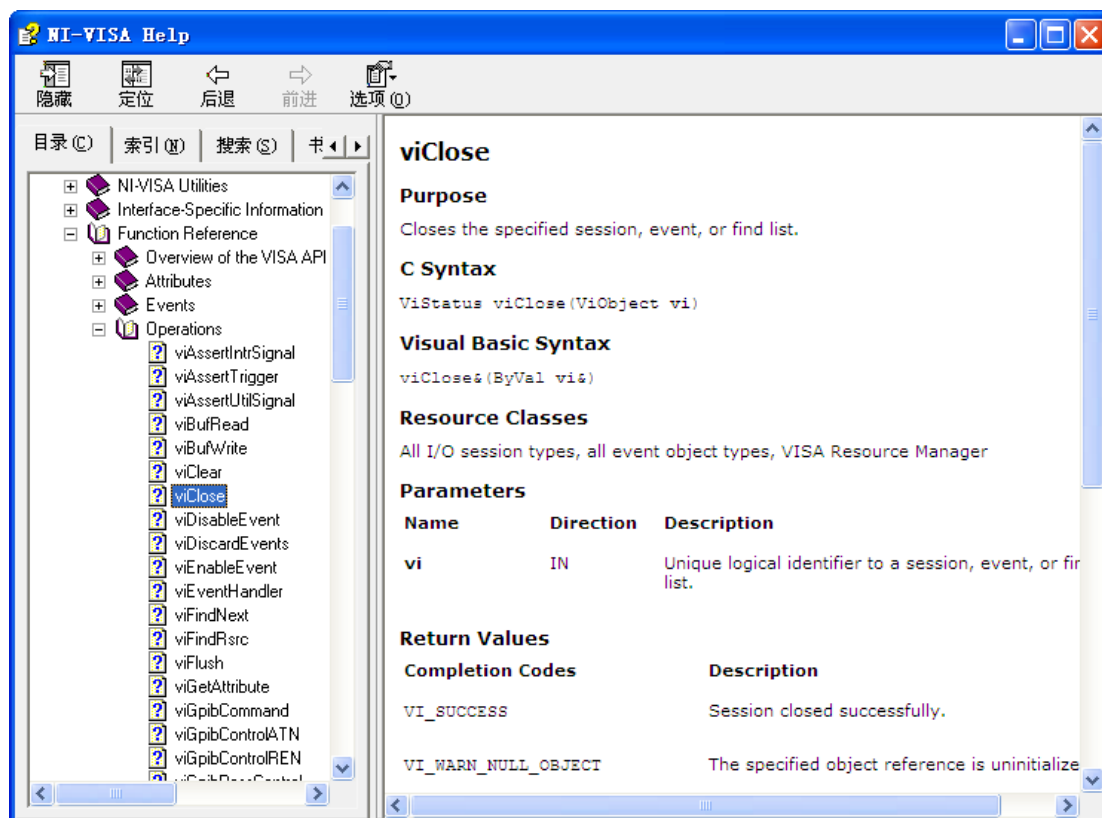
NI-VISA Help

隐藏 定位 后退 前进 选项(O)

目录(C) 索引(N) 搜索(S) 书

NI-VISA Utilities
Interface-Specific Information
Function Reference
Overview of the VISA API
Attributes
Events
Operations
viAssertIntrSignal
viAssertTrigger
viAssertUtilSignal
viBufRead
viBufWrite
viClear
viClose
viDisableEvent
viDiscardEvents
viEnableEvent
viEventHandler
viFindNext
viFindRsrc
viFlush
viGetAttribute
viGpibCommand
viGpibControlATN
viGpibControlREN
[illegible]

viClose

Purpose

Closes the specified session, event, or find list.

C Syntax

ViStatus viClose(ViObject vi)

Visual Basic Syntax

viClose&(ByVal vi&)

Resource Classes

All I/O session types, all event object types, VISA Resource Manager

Parameters

| Name | Direction | Description |
|---|---|---|
| vi | IN | Unique logical identifier to a session, event, or fir list. |

Return Values

| Completion Codes | Description |
|---|---|
| VI_SUCCESS | Session closed successfully. |
| VI_WARN_NULL_OBJECT | The specified object reference is uninitialize |